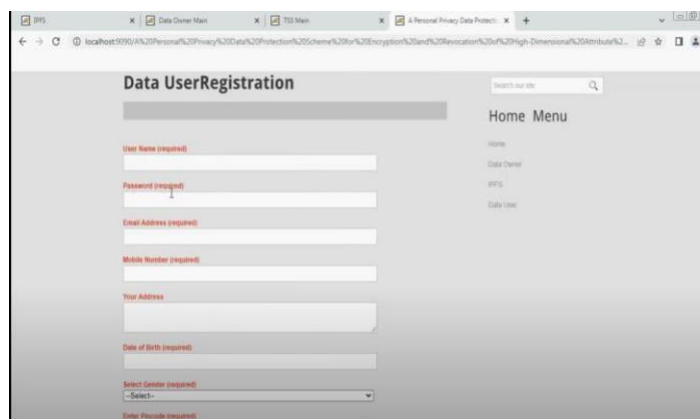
IPFS
Data Owner Main
TSS Main
A Personal Privacy Data Protecti
localhost:9090/A%20Personal%20Privacy%20Data%20Protection%20Scheme%20for%20Encryption%20and%20Revocation%20of%20High-Dimensional%20Attribute%2...

Data UserRegistration

Search our site

Home Menu

Home
Data Owner
IPFS
Data User

User Name (required)

Password (required)

Email Address (required)

Mobile Number (required)

Your Address

Date of Birth (required)

Select Gender (required)
--Select--

Enter Pincode (required)